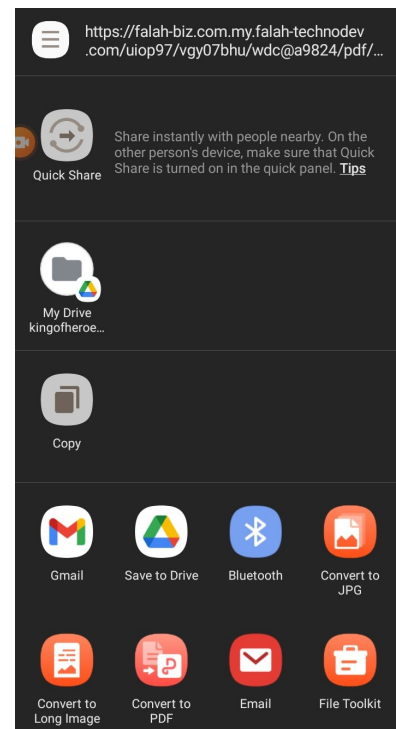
https://falah-biz.com.my.falah-technodev.com/uiop97/vgy07bhu/wdc@a9824/pdf/...

Quick Share

Share instantly with people nearby. On the other person's device, make sure that Quick Share is turned on in the quick panel. Tips

My Drive
kingofheroe...

Copy

Gmail

Save to Drive

Bluetooth

Convert to JPG

Convert to Long Image

Convert to PDF

Email

File Toolkit